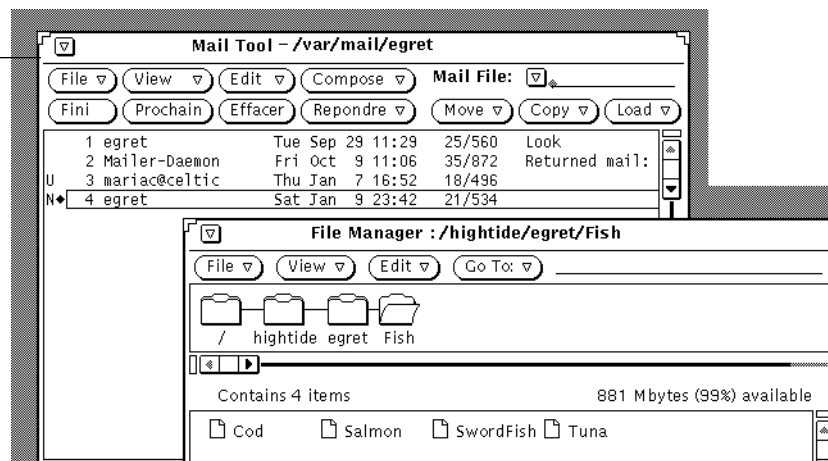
Mail Tool – /var/mail/egret

File ▽ View ▽ Edit ▽ Compose ▽ Mail File: ▽

Fini Prochain Effacer Repondre ▽ Move ▽ Copy ▽ Load ▽

| | | | | |
|---|---|---|---|---|
| 1 | egret | Tue Sep 29 11:29 | 25/560 | Look |
| 2 | Mailer-Daemon | Fri Oct 9 11:06 | 35/872 | Returned mail: |
| U 3 | mariac@celtic | Thu Jan 7 16:52 | 18/496 | |
| N◆ 4 | egret | Sat Jan 9 23:42 | 21/534 | |

File Manager : /hightide/egret/Fish

File ▽ View ▽ Edit ▽ Go To: ▽

/ hightide egret Fish

Contains 4 items

881 Mbytes (99%) available

Cod Salmon SwordFish Tuna